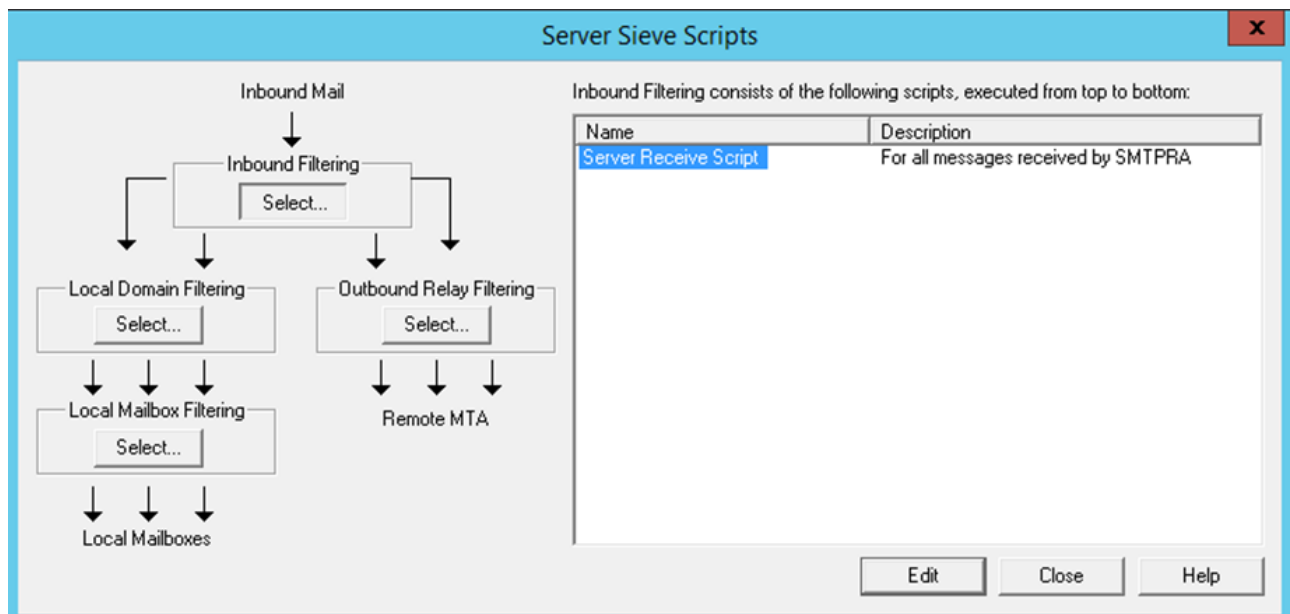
Server Sieve Scripts

x

Inbound Mail

Inbound Filtering

Select...

Local Domain Filtering

Select...

Outbound Relay Filtering

Select...

Local Mailbox Filtering

Select...

Remote MTA

Local Mailboxes

Inbound Filtering consists of the following scripts, executed from top to bottom:

| Name | Description |
|---|---|
| Server Receive Script | For all messages received by SMTPRA |

Edit

Close

Help